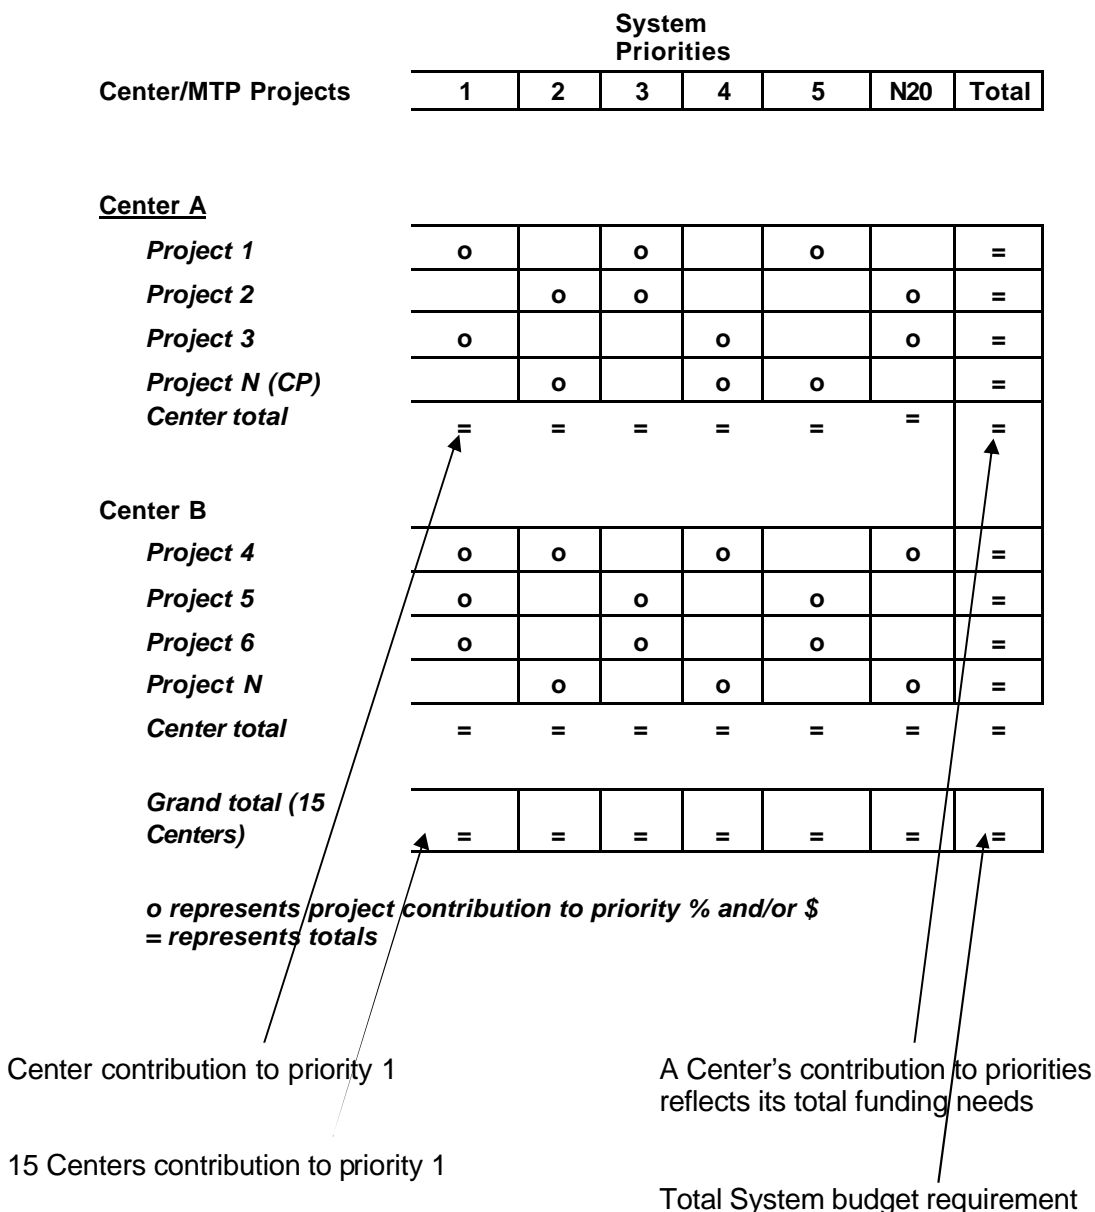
System Priorities

| Center/MTP Projects | 1 | 2 | 3 | 4 | 5 | N20 | Total |
|---|---|---|---|---|---|---|---|
| **Center A** | | | | | | | |
| Project 1 | o | | o | | o | | = |
| Project 2 | | o | o | | | o | = |
| Project 3 | o | | | o | | o | = |
| Project N (CP) | | o | | o | o | | = |
| Center total | = | = | = | = | = | = | = |
| **Center B** | | | | | | | |
| Project 4 | o | o | | o | | o | = |
| Project 5 | o | | o | | o | | = |
| Project 6 | o | | o | | o | | = |
| Project N | | o | | o | | o | = |
| Center total | = | = | = | = | = | = | = |
| Grand total (15 Centers) | = | = | = | = | = | = | = |

o represents project contribution to priority % and/or $
= represents totals

Center contribution to priority 1

15 Centers contribution to priority 1

A Center's contribution to priorities reflects its total funding needs

Total System budget requirement